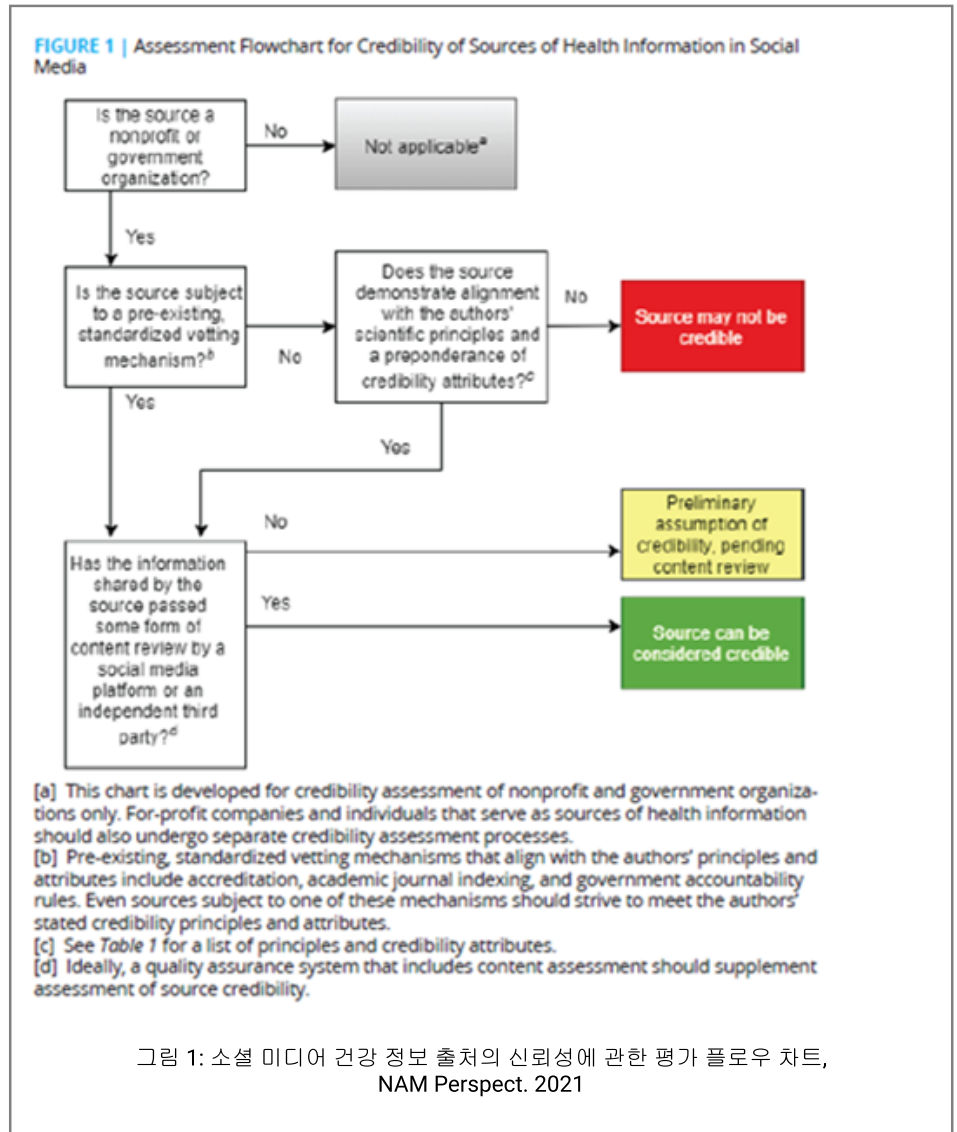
FIGURE 1 | Assessment Flowchart for Credibility of Sources of Health Information in Social Media

Is the source a nonprofit or government organization?

No

Not applicable$^a$

Yes

Is the source subject to a pre-existing, standardized vetting mechanism?$^b$

No

Does the source demonstrate alignment with the authors' scientific principles and a preponderance of credibility attributes?$^c$

No

Source may not be credible

Yes

Yes

No

Preliminary assumption of credibility, pending content review

Has the information shared by the source passed some form of content review by a social media platform or an independent third party?$^d$

Yes

Source can be considered credible

[a] This chart is developed for credibility assessment of nonprofit and government organizations only. For-profit companies and individuals that serve as sources of health information should also undergo separate credibility assessment processes.
[b] Pre-existing, standardized vetting mechanisms that align with the authors' principles and attributes include accreditation, academic journal indexing, and government accountability rules. Even sources subject to one of these mechanisms should strive to meet the authors' stated credibility principles and attributes.
[c] See Table 1 for a list of principles and credibility attributes.
[d] Ideally, a quality assurance system that includes content assessment should supplement assessment of source credibility.

그림 1: 소셜 미디어 건강 정보 출처의 신뢰성에 관한 평가 플로우 차트, NAM Perspect. 2021